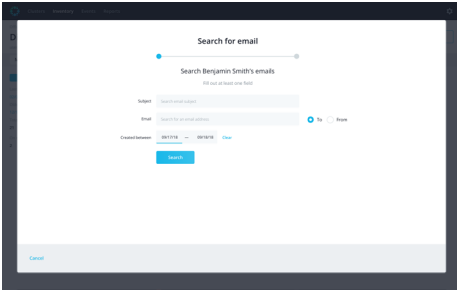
Search for email

Search Benjamin Smith's emails

Fill out at least one field

Subject search email subject

Email Search for an email address

To From

Created between 09/17/18 — 09/18/18 Clear

Search

Cancel